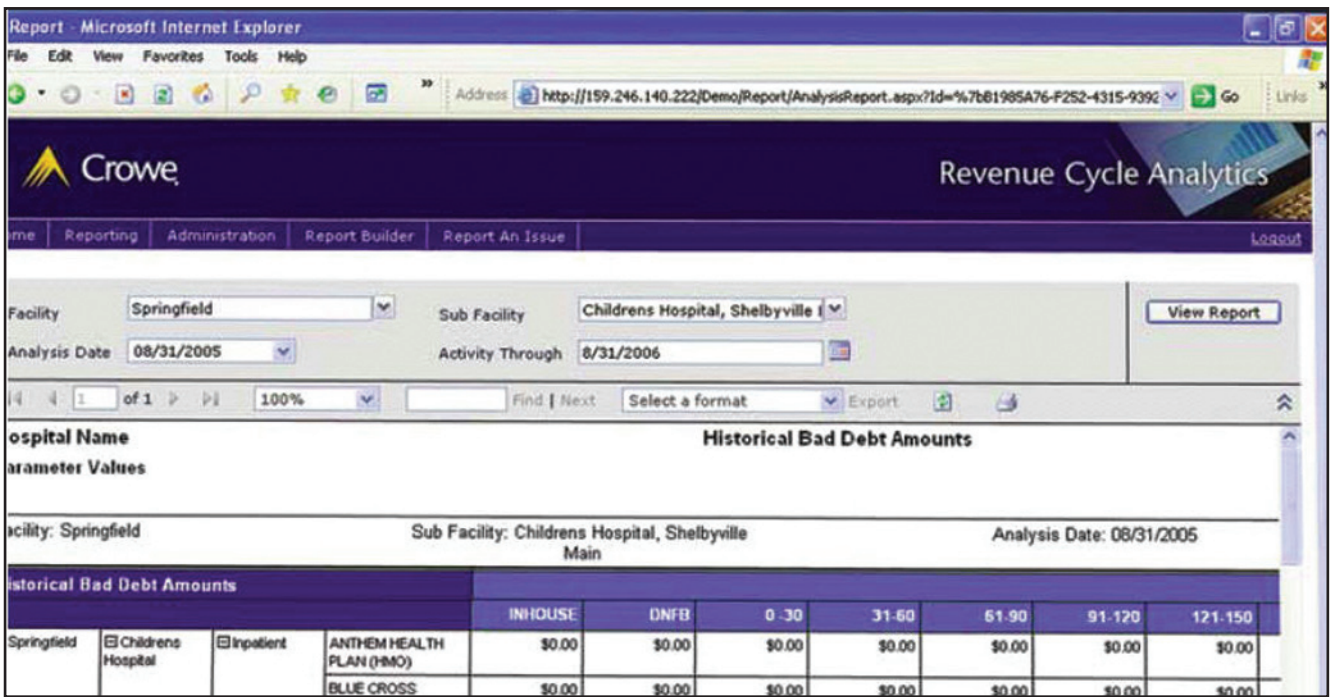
Report - Microsoft Internet Explorer

File Edit View Favorites Tools Help

Address http://159.246.140.222/Demo/Report/AnalysisReport.aspx?Id=%7B81985A76-F252-4315-9392 Go Links

Crowe

Revenue Cycle Analytics

ime Reporting Administration Report Builder Report An Issue Logout

Facility Springfield

Sub Facility Childrens Hospital, Shelbyville I

View Report

Analysis Date 08/31/2005

Activity Through 8/31/2006

1 of 1 100% Find | Next Select a format Export

ospital Name

Historical Bad Debt Amounts

arameter Values

acility: Springfield

Sub Facility: Childrens Hospital, Shelbyville Main

Analysis Date: 08/31/2005

istorical Bad Debt Amounts

|  |  |  |  | INHOUSE | DNFB | 0-30 | 31-60 | 61-90 | 91-120 | 121-150 |
|---|---|---|---|---|---|---|---|---|---|---|
| Springfield | ⊟Childrens Hospital | ⊟Inpatient | ANTHEM HEALTH PLAN (HMO) | \$0.00 | \$0.00 | \$0.00 | \$0.00 | \$0.00 | \$0.00 | \$0.00 |
|  |  |  | BLUE CROSS | \$0.00 | \$0.00 | \$0.00 | \$0.00 | \$0.00 | \$0.00 | \$0.00 |